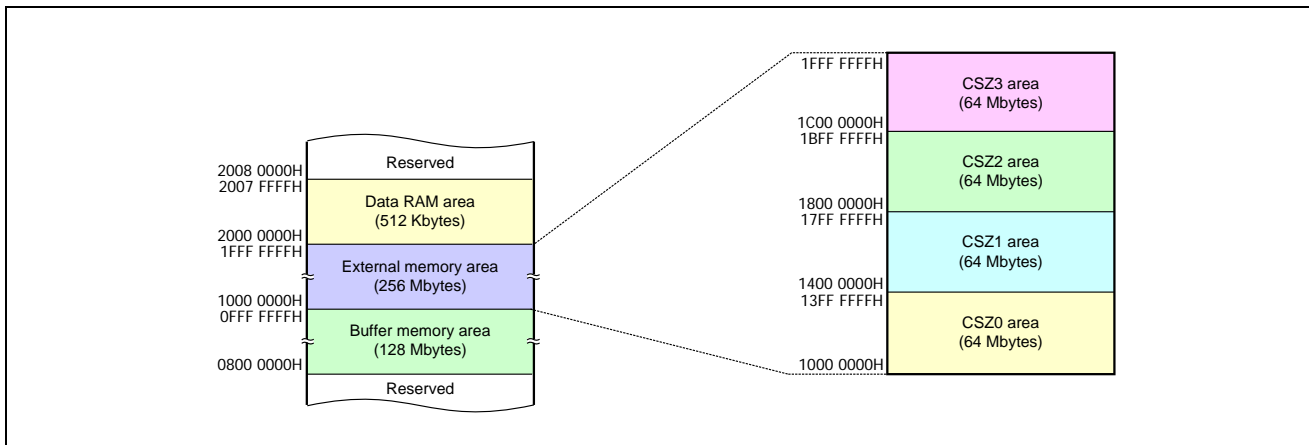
2008 0000H
Reserved
2007 FFFFH
Data RAM area
(512 Kbytes)
2000 0000H
1FFF FFFFH
External memory area
(256 Mbytes)
1000 0000H
0FFF FFFFH
Buffer memory area
(128 Mbytes)
0800 0000H
Reserved

1FFF FFFFH
CSZ3 area
(64 Mbytes)
1C00 0000H
1BFF FFFFH
CSZ2 area
(64 Mbytes)
1800 0000H
17FF FFFFH
CSZ1 area
(64 Mbytes)
1400 0000H
13FF FFFFH
CSZ0 area
(64 Mbytes)
1000 0000H